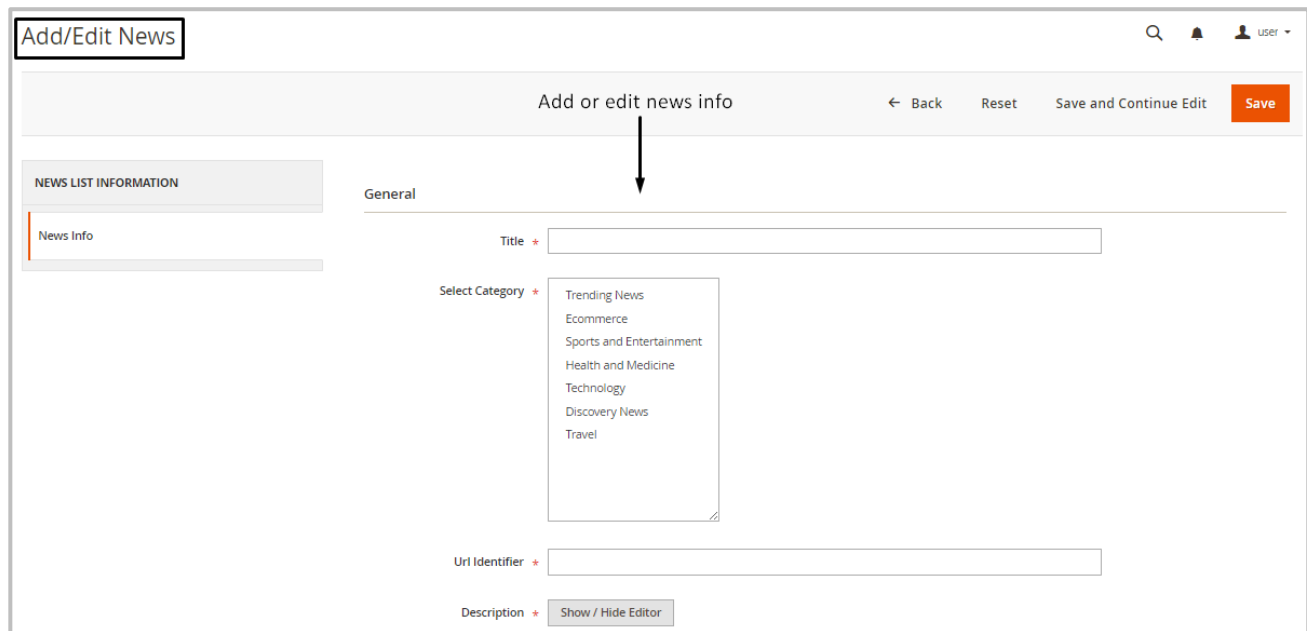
Add/Edit News

user

Add or edit news info

← Back Reset Save and Continue Edit Save

NEWS LIST INFORMATION

News Info

General

Title *

Select Category *

Trending News
Ecommerce
Sports and Entertainment
Health and Medicine
Technology
Discovery News
Travel

Url Identifier *

Description * Show / Hide Editor